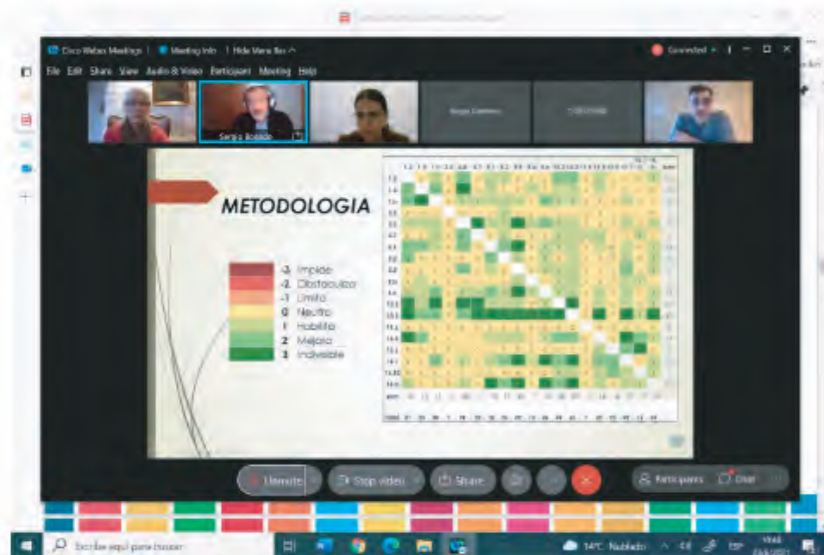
Cisco Webex Meetings | Meeting Info | Hide Menu Bar ^

Connected

File Edit Share View Audio & Video Participant Meeting Help

Sergio Bolaño

METODOLOGIA

-3 Impide
-2 Obstaculiza
-1 Limita
0 Neutro
1 Habilita
2 Mejora
3 Indivisible

Unmute

Stop video

Share

Participants

Chat

Escribe aquí para buscar

14°C Nublado

ESP